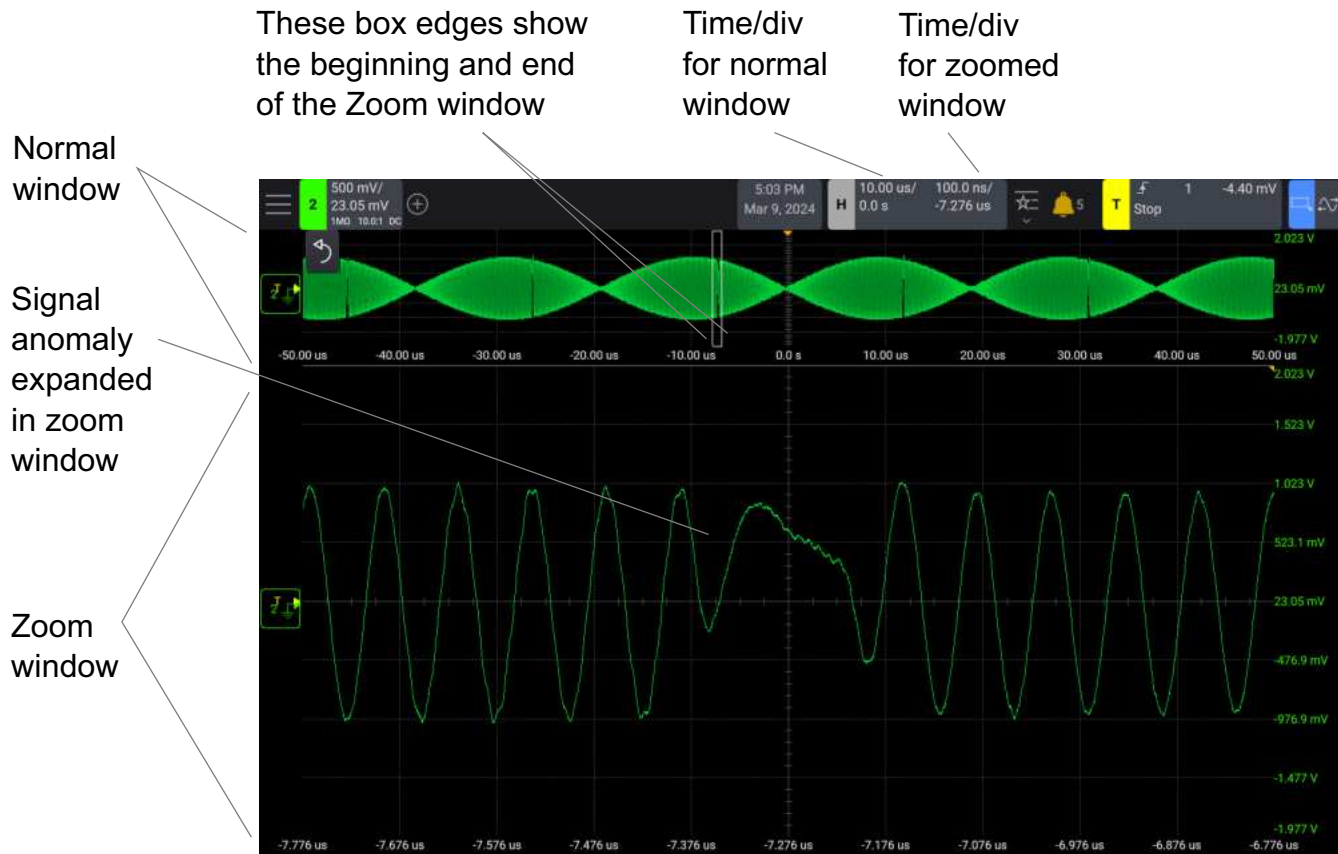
These box edges show the beginning and end of the Zoom window

Time/div for normal window

Time/div for zoomed window

Normal window

Signal anomaly expanded in zoom window

Zoom window

2 500 mV/ 23.05 mV 1MΩ 10.0:1 DC

5:03 PM Mar 9, 2024

H 10.00 us/ 0.0 s

100.0 ns/ -7.276 us

5

T 1 -4.40 mV Stop

2.023 V
23.05 mV
-1.977 V

-50.00 us -40.00 us -30.00 us -20.00 us -10.00 us 0.0 s 10.00 us 20.00 us 30.00 us 40.00 us 50.00 us

2.023 V
1.523 V
1.023 V
523.1 mV
23.05 mV
-476.9 mV
-976.9 mV
-1.477 V
-1.977 V

-7.776 us -7.676 us -7.576 us -7.476 us -7.376 us -7.276 us -7.176 us -7.076 us -6.976 us -6.876 us -6.776 us